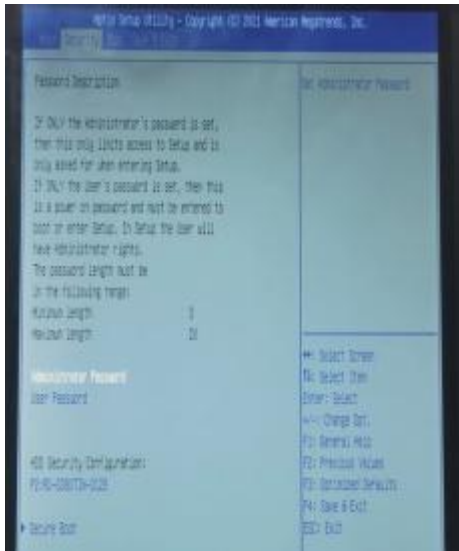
Aptio Setup Utility - Copyright (C) 2021 American Megatrends, Inc.
Main Security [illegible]

Password Description

If ONLY the Administrator's password is set, then this only limits access to Setup and is only asked for when entering Setup.
If ONLY the User's password is set, then this is a power on password and must be entered to boot or enter Setup. In Setup the User will have Administrator rights.
The password length must be in the following range:
Minimum length 3
Maximum length 20

Administrator Password
User Password

HDD Security Configuration:
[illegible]

▶ Secure Boot

Set Administrator Password

→←: Select Screen
↑↓: Select Item
Enter: Select
+/-: Change Opt.
F1: General Help
F2: Previous Values
F3: Optimized Defaults
F4: Save & Exit
ESC: Exit